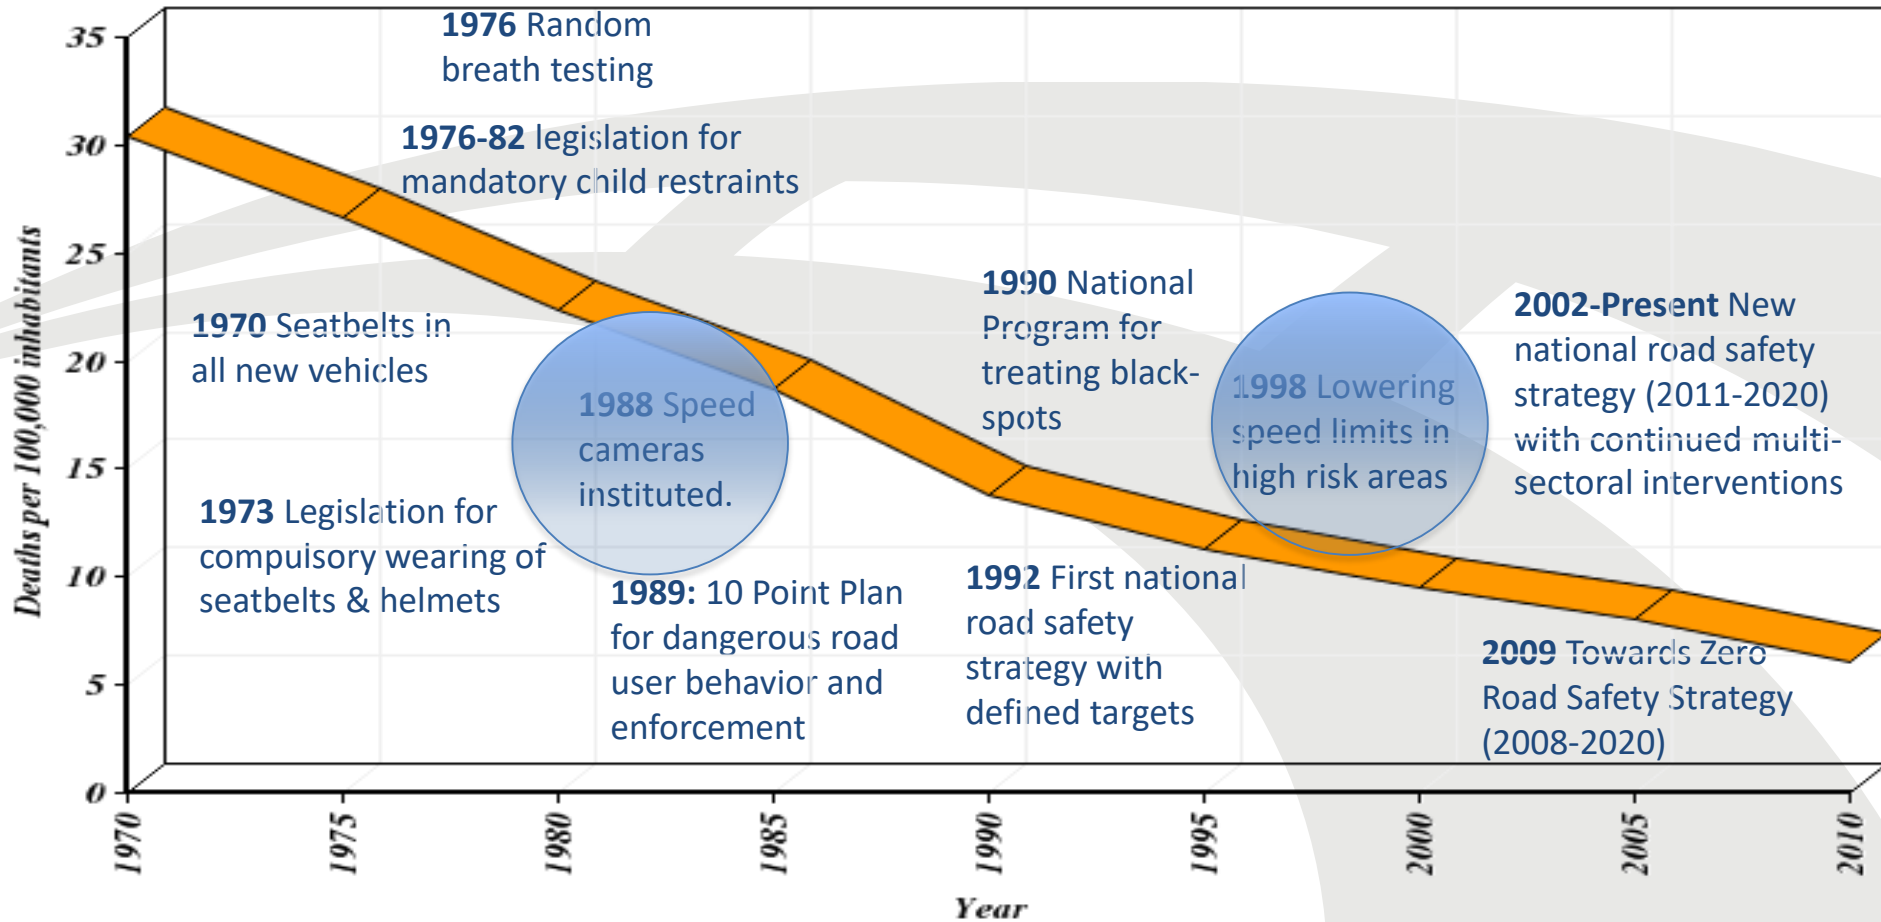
1976 Random breath testing

1976-82 legislation for mandatory child restraints

1970 Seatbelts in all new vehicles

1988 Speed cameras instituted.

1973 Legislation for compulsory wearing of seatbelts & helmets

1989: 10 Point Plan for dangerous road user behavior and enforcement

1990 National Program for treating black-spots

1998 Lowering speed limits in high risk areas

2002-Present New national road safety strategy (2011-2020) with continued multi-sectoral interventions

1992 First national road safety strategy with defined targets

2009 Towards Zero Road Safety Strategy (2008-2020)

35
30
25
20
15
10
5
0

Deaths per 100,000 inhabitants

1970
1975
1980
1985
1990
1995
2000
2005
2010

Year